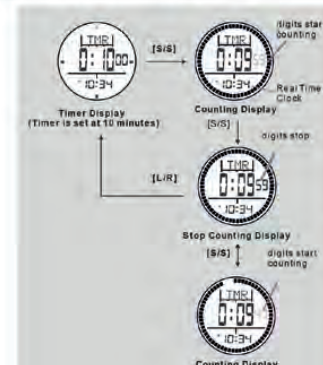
TMR
0:10 00
10:34
Timer Display
(Timer is set at 10 minutes)

[S/S]

TMR
0:09 55
10:34
Counting Display

digits start counting

Real Time Clock

[S/S]

digits stop

[L/R]

TMR
0:09 59
10:34
Stop Counting Display

[S/S]

digits start counting

TMR
0:09
10:34
Counting Display